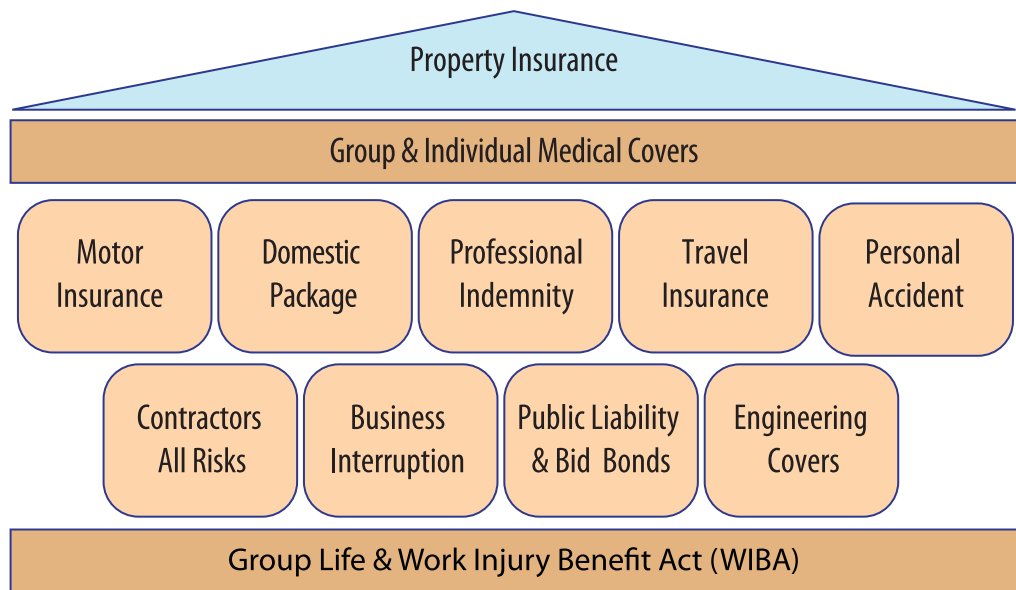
Property Insurance

Group & Individual Medical Covers

Motor Insurance

Domestic Package

Professional Indemnity

Travel Insurance

Personal Accident

Contractors All Risks

Business Interruption

Public Liability & Bid Bonds

Engineering Covers

Group Life & Work Injury Benefit Act (WIBA)